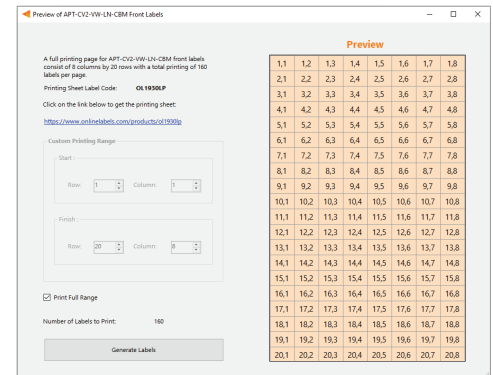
Preview of APT-CV2-VW-LN-CBM Front Labels

A full printing page for APT-CV2-VW-LN-CBM front labels consist of 8 columns by 20 rows with a total printing of 160 labels per page.

Printing Sheet Label Code: OL1930LP

Click on the link below to get the printing sheet:

https://www.onlinelabels.com/products/ol1930lp

Custom Printing Range

Start :

Row: 1 Column: 1

Finish :

Row: 20 Column: 8

Print Full Range

Number of Labels to Print: 160

Generate Labels

Preview

| 1,1 | 1,2 | 1,3 | 1,4 | 1,5 | 1,6 | 1,7 | 1,8 |
|---|---|---|---|---|---|---|---|
| 2,1 | 2,2 | 2,3 | 2,4 | 2,5 | 2,6 | 2,7 | 2,8 |
| 3,1 | 3,2 | 3,3 | 3,4 | 3,5 | 3,6 | 3,7 | 3,8 |
| 4,1 | 4,2 | 4,3 | 4,4 | 4,5 | 4,6 | 4,7 | 4,8 |
| 5,1 | 5,2 | 5,3 | 5,4 | 5,5 | 5,6 | 5,7 | 5,8 |
| 6,1 | 6,2 | 6,3 | 6,4 | 6,5 | 6,6 | 6,7 | 6,8 |
| 7,1 | 7,2 | 7,3 | 7,4 | 7,5 | 7,6 | 7,7 | 7,8 |
| 8,1 | 8,2 | 8,3 | 8,4 | 8,5 | 8,6 | 8,7 | 8,8 |
| 9,1 | 9,2 | 9,3 | 9,4 | 9,5 | 9,6 | 9,7 | 9,8 |
| 10,1 | 10,2 | 10,3 | 10,4 | 10,5 | 10,6 | 10,7 | 10,8 |
| 11,1 | 11,2 | 11,3 | 11,4 | 11,5 | 11,6 | 11,7 | 11,8 |
| 12,1 | 12,2 | 12,3 | 12,4 | 12,5 | 12,6 | 12,7 | 12,8 |
| 13,1 | 13,2 | 13,3 | 13,4 | 13,5 | 13,6 | 13,7 | 13,8 |
| 14,1 | 14,2 | 14,3 | 14,4 | 14,5 | 14,6 | 14,7 | 14,8 |
| 15,1 | 15,2 | 15,3 | 15,4 | 15,5 | 15,6 | 15,7 | 15,8 |
| 16,1 | 16,2 | 16,3 | 16,4 | 16,5 | 16,6 | 16,7 | 16,8 |
| 17,1 | 17,2 | 17,3 | 17,4 | 17,5 | 17,6 | 17,7 | 17,8 |
| 18,1 | 18,2 | 18,3 | 18,4 | 18,5 | 18,6 | 18,7 | 18,8 |
| 19,1 | 19,2 | 19,3 | 19,4 | 19,5 | 19,6 | 19,7 | 19,8 |
| 20,1 | 20,2 | 20,3 | 20,4 | 20,5 | 20,6 | 20,7 | 20,8 |